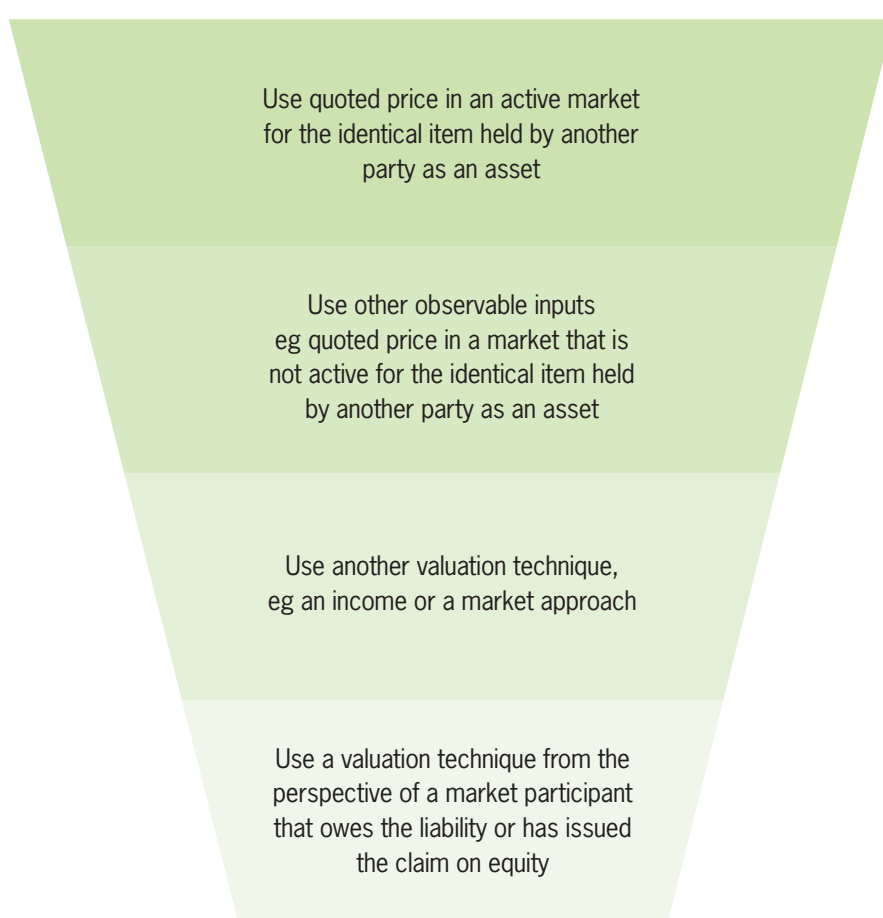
Use quoted price in an active market for the identical item held by another party as an asset

Use other observable inputs eg quoted price in a market that is not active for the identical item held by another party as an asset

Use another valuation technique, eg an income or a market approach

Use a valuation technique from the perspective of a market participant that owes the liability or has issued the claim on equity